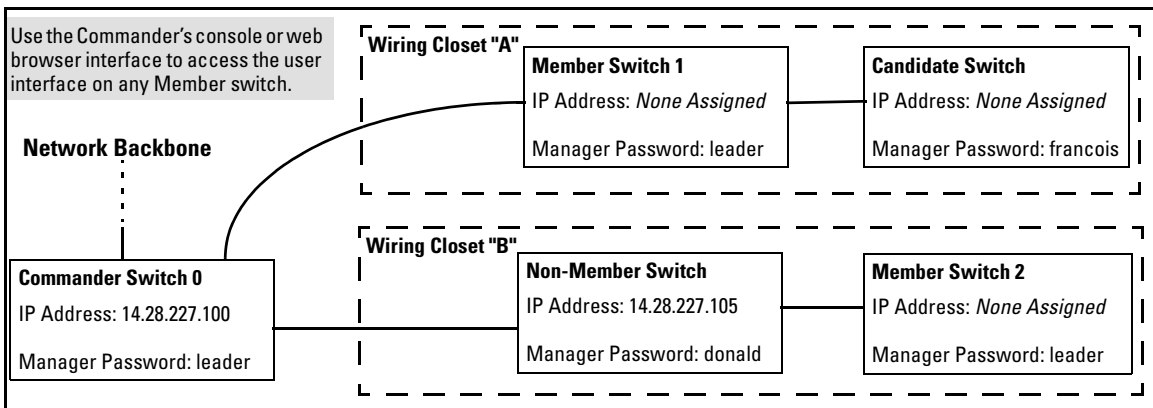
Use the Commander's console or web browser interface to access the user interface on any Member switch.

Network Backbone

Wiring Closet "A"

Member Switch 1
IP Address: *None Assigned*
Manager Password: leader

Candidate Switch
IP Address: *None Assigned*
Manager Password: francois

Wiring Closet "B"

Commander Switch 0
IP Address: 14.28.227.100
Manager Password: leader

Non-Member Switch
IP Address: 14.28.227.105
Manager Password: donald

Member Switch 2
IP Address: *None Assigned*
Manager Password: leader